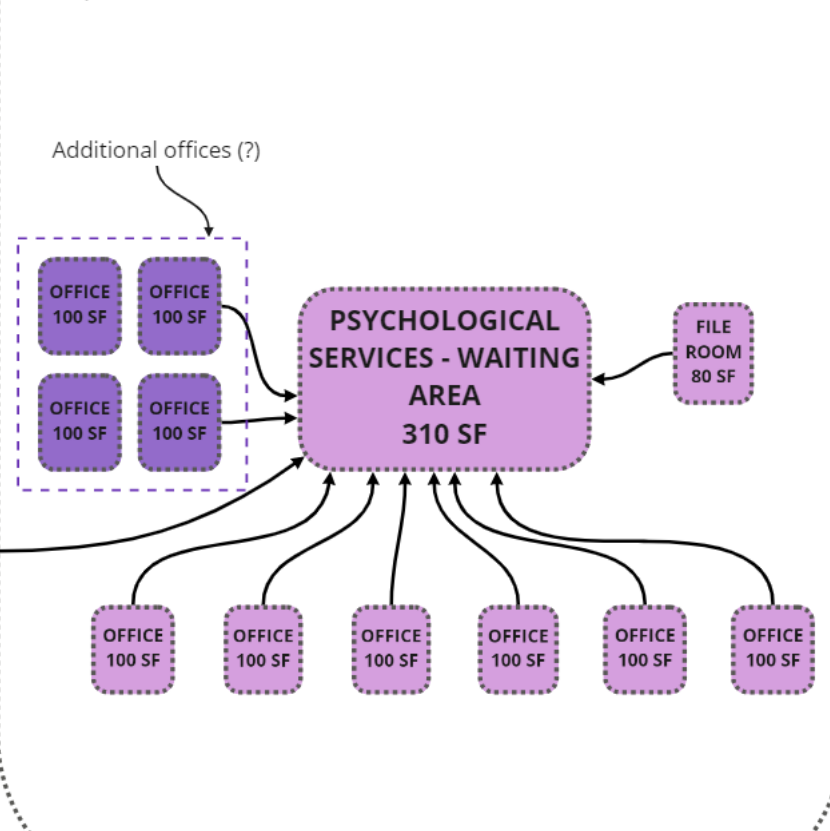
Additional offices (?)

OFFICE
100 SF

OFFICE
100 SF

OFFICE
100 SF

OFFICE
100 SF

PSYCHOLOGICAL SERVICES - WAITING AREA
310 SF

FILE ROOM
80 SF

OFFICE
100 SF

OFFICE
100 SF

OFFICE
100 SF

OFFICE
100 SF

OFFICE
100 SF

OFFICE
100 SF